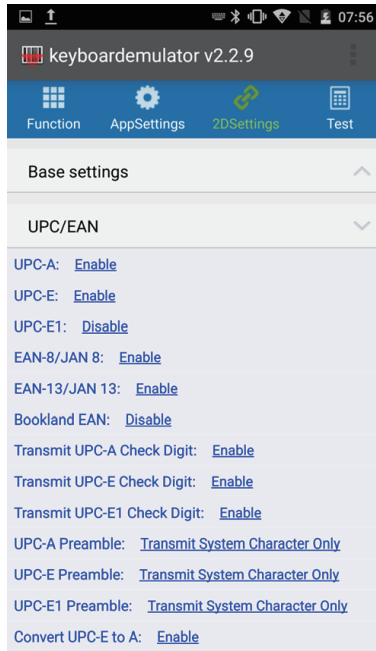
07:56

keyboardemulator v2.2.9

Function
AppSettings
2DSettings
Test

Base settings

UPC/EAN

UPC-A: Enable

UPC-E: Enable

UPC-E1: Disable

EAN-8/JAN 8: Enable

EAN-13/JAN 13: Enable

Bookland EAN: Disable

Transmit UPC-A Check Digit: Enable

Transmit UPC-E Check Digit: Enable

Transmit UPC-E1 Check Digit: Enable

UPC-A Preamble: Transmit System Character Only

UPC-E Preamble: Transmit System Character Only

UPC-E1 Preamble: Transmit System Character Only

Convert UPC-E to A: Enable